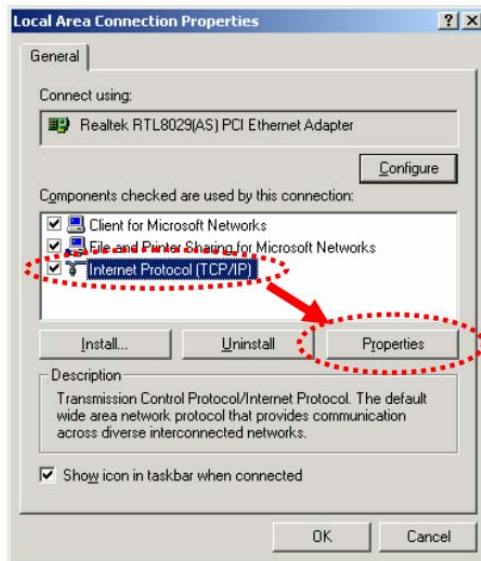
Local Area Connection Properties

?
X

General

Connect using:

Realtek RTL8029(AS) PCI Ethernet Adapter

Configure

Components checked are used by this connection:

Client for Microsoft Networks
File and Printer Sharing for Microsoft Networks
Internet Protocol (TCP/IP)

Install...
Uninstall
Properties

Description

Transmission Control Protocol/Internet Protocol. The default wide area network protocol that provides communication across diverse interconnected networks.

Show icon in taskbar when connected

OK
Cancel